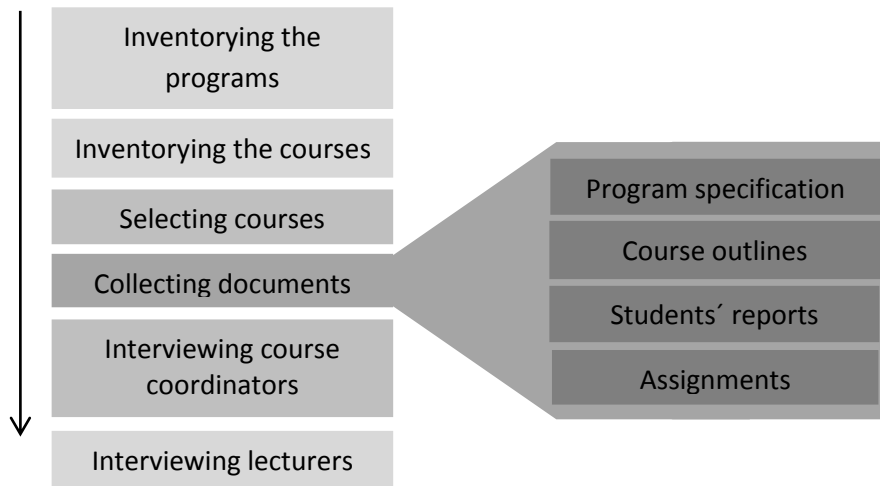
Inventorying the programs

Inventorying the courses

Selecting courses

Collecting documents

Interviewing course coordinators

Interviewing lecturers

Program specification

Course outlines

Students´ reports

Assignments